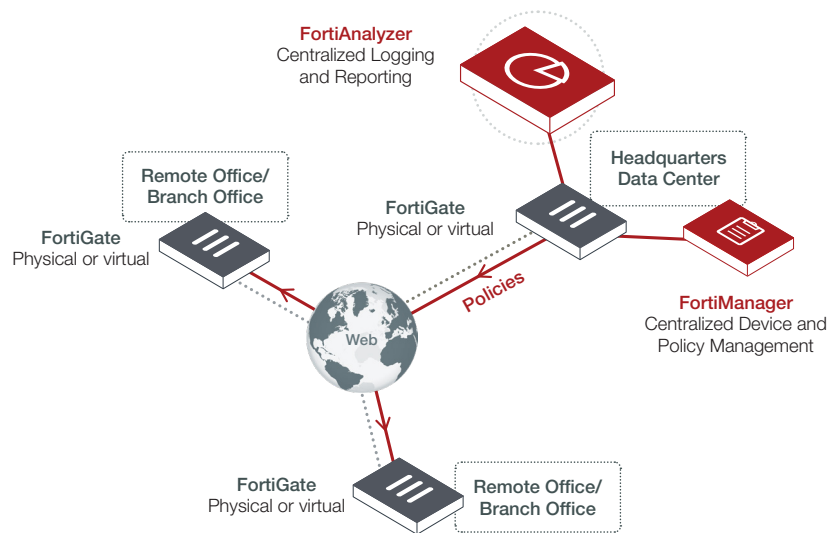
FortiAnalyzer
Centralized Logging and Reporting

Headquarters Data Center

Remote Office/ Branch Office

FortiGate
Physical or virtual

FortiGate
Physical or virtual

Policies

Web

FortiManager
Centralized Device and Policy Management

FortiGate
Physical or virtual

Remote Office/ Branch Office